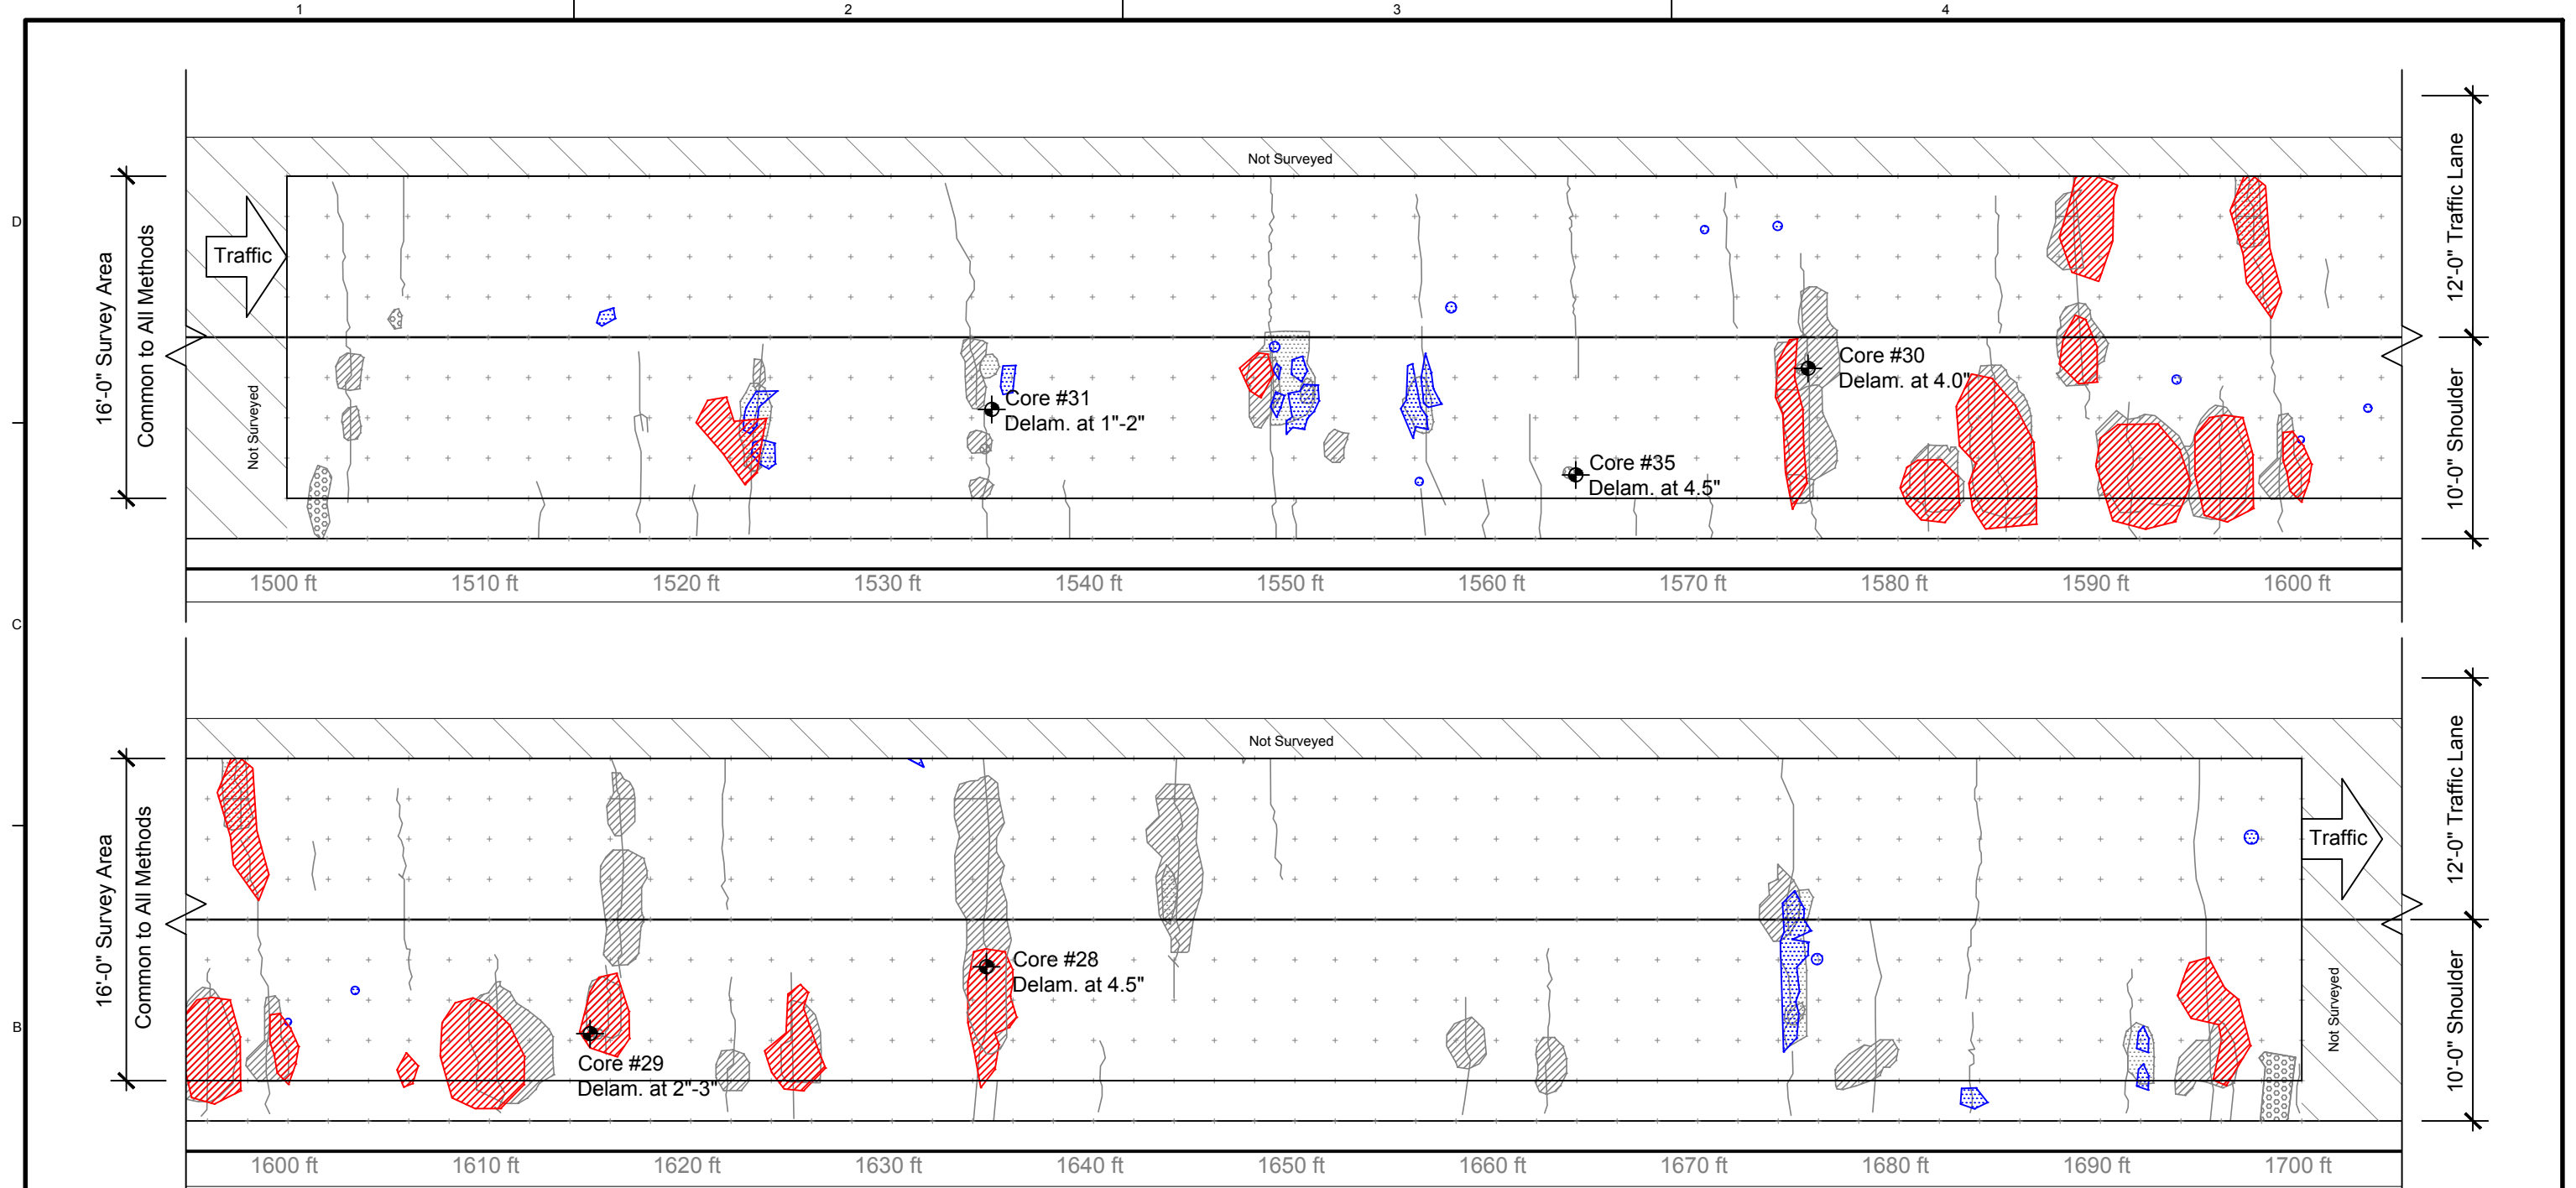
1
2
3
4
D
C
B

Not Surveyed
Traffic
16'-0" Survey Area
Common to All Methods
Not Surveyed
Core #31
Delam. at 1"-2"
Core #35
Delam. at 4.5"
Core #30
Delam. at 4.0"
12'-0" Traffic Lane
10'-0" Shoulder
1500 ft
1510 ft
1520 ft
1530 ft
1540 ft
1550 ft
1560 ft
1570 ft
1580 ft
1590 ft
1600 ft

Not Surveyed
16'-0" Survey Area
Common to All Methods
Core #29
Delam. at 2"-3"
Core #28
Delam. at 4.5"
Traffic
Not Surveyed
12'-0" Traffic Lane
10'-0" Shoulder
1600 ft
1610 ft
1620 ft
1630 ft
1640 ft
1650 ft
1660 ft
1670 ft
1680 ft
1690 ft
1700 ft